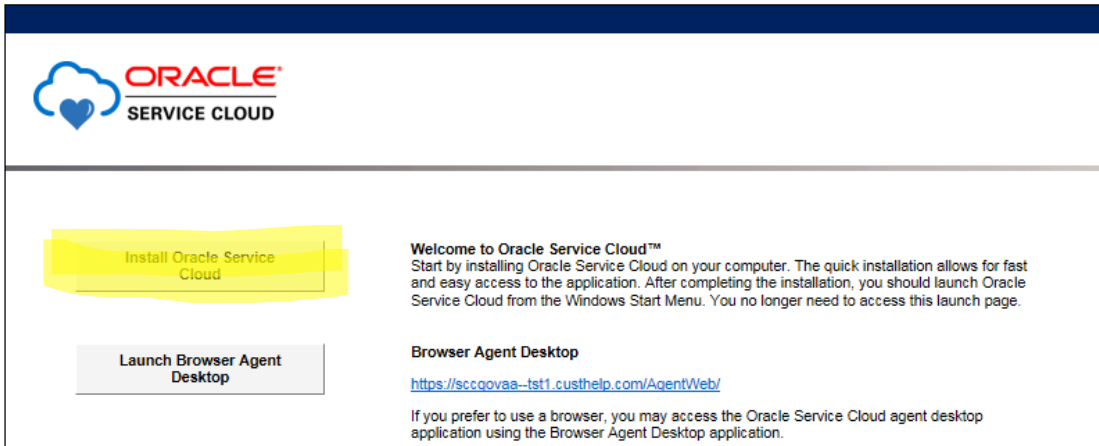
ORACLE®
SERVICE CLOUD

Install Oracle Service Cloud

Launch Browser Agent Desktop

Welcome to Oracle Service Cloud™
Start by installing Oracle Service Cloud on your computer. The quick installation allows for fast and easy access to the application. After completing the installation, you should launch Oracle Service Cloud from the Windows Start Menu. You no longer need to access this launch page.

Browser Agent Desktop

https://sccgovaa--tst1.custhelp.com/AgentWeb/

If you prefer to use a browser, you may access the Oracle Service Cloud agent desktop application using the Browser Agent Desktop application.